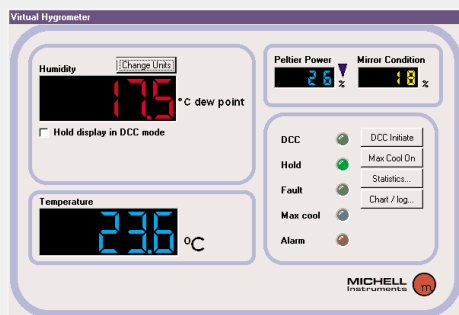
Virtual Hygrometer

Humidity
Change Units
-17.5 °C dew point
Hold display in DCC mode

Temperature
23.6 °C

Peltier Power
26 %

Mirror Condition
18 %

DCC
DCC Initiate
Hold
Max Cool On
Fault
Statistics...
Max cool
Chart / log...
Alarm

MICHELL Instruments